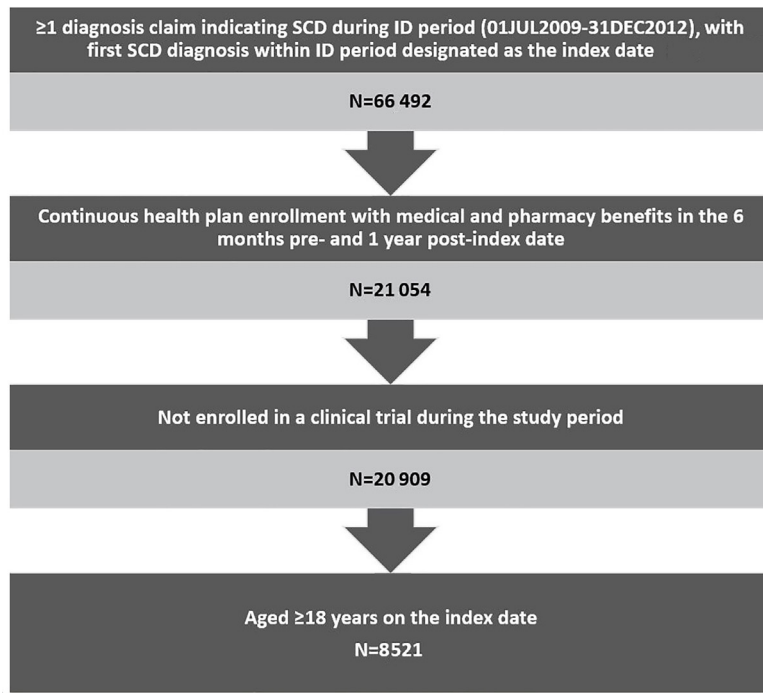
≥1 diagnosis claim indicating SCD during ID period (01JUL2009-31DEC2012), with first SCD diagnosis within ID period designated as the index date

N=66 492

Continuous health plan enrollment with medical and pharmacy benefits in the 6 months pre- and 1 year post-index date

N=21 054

Not enrolled in a clinical trial during the study period

N=20 909

Aged ≥18 years on the index date

N=8521